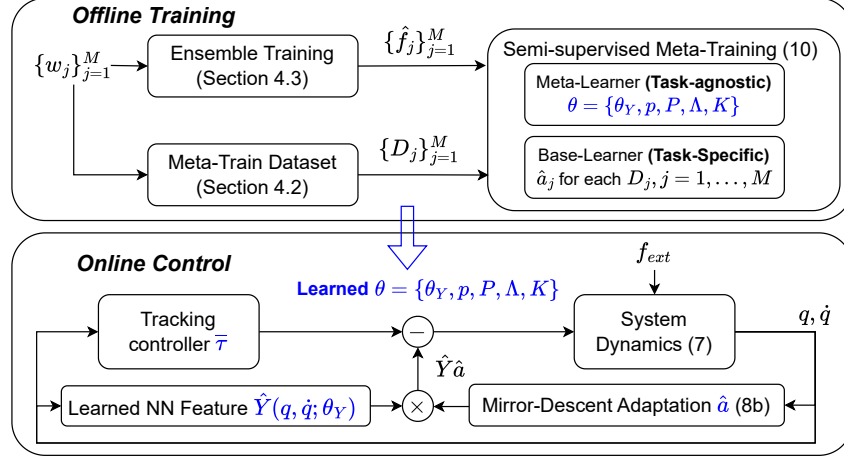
Offline Training

$\{w_j\}_{j=1}^M$

Ensemble Training (Section 4.3)

$\{\hat{f}_j\}_{j=1}^M$

Semi-supervised Meta-Training (10)

Meta-Learner (Task-agnostic) $\theta = \{\theta_Y, p, P, \Lambda, K\}$

Meta-Train Dataset (Section 4.2)

$\{D_j\}_{j=1}^M$

Base-Learner (Task-Specific) $\hat{a}_j$ for each $D_j, j = 1, \ldots, M$

Online Control

$f_{ext}$

Learned $\theta = \{\theta_Y, p, P, \Lambda, K\}$

Tracking controller $\overline{\tau}$

$-$

System Dynamics (7)

$q, \dot{q}$

$\hat{Y}\hat{a}$

Learned NN Feature $\hat{Y}(q, \dot{q}; \theta_Y)$

$\times$

Mirror-Descent Adaptation $\hat{a}$ (8b)